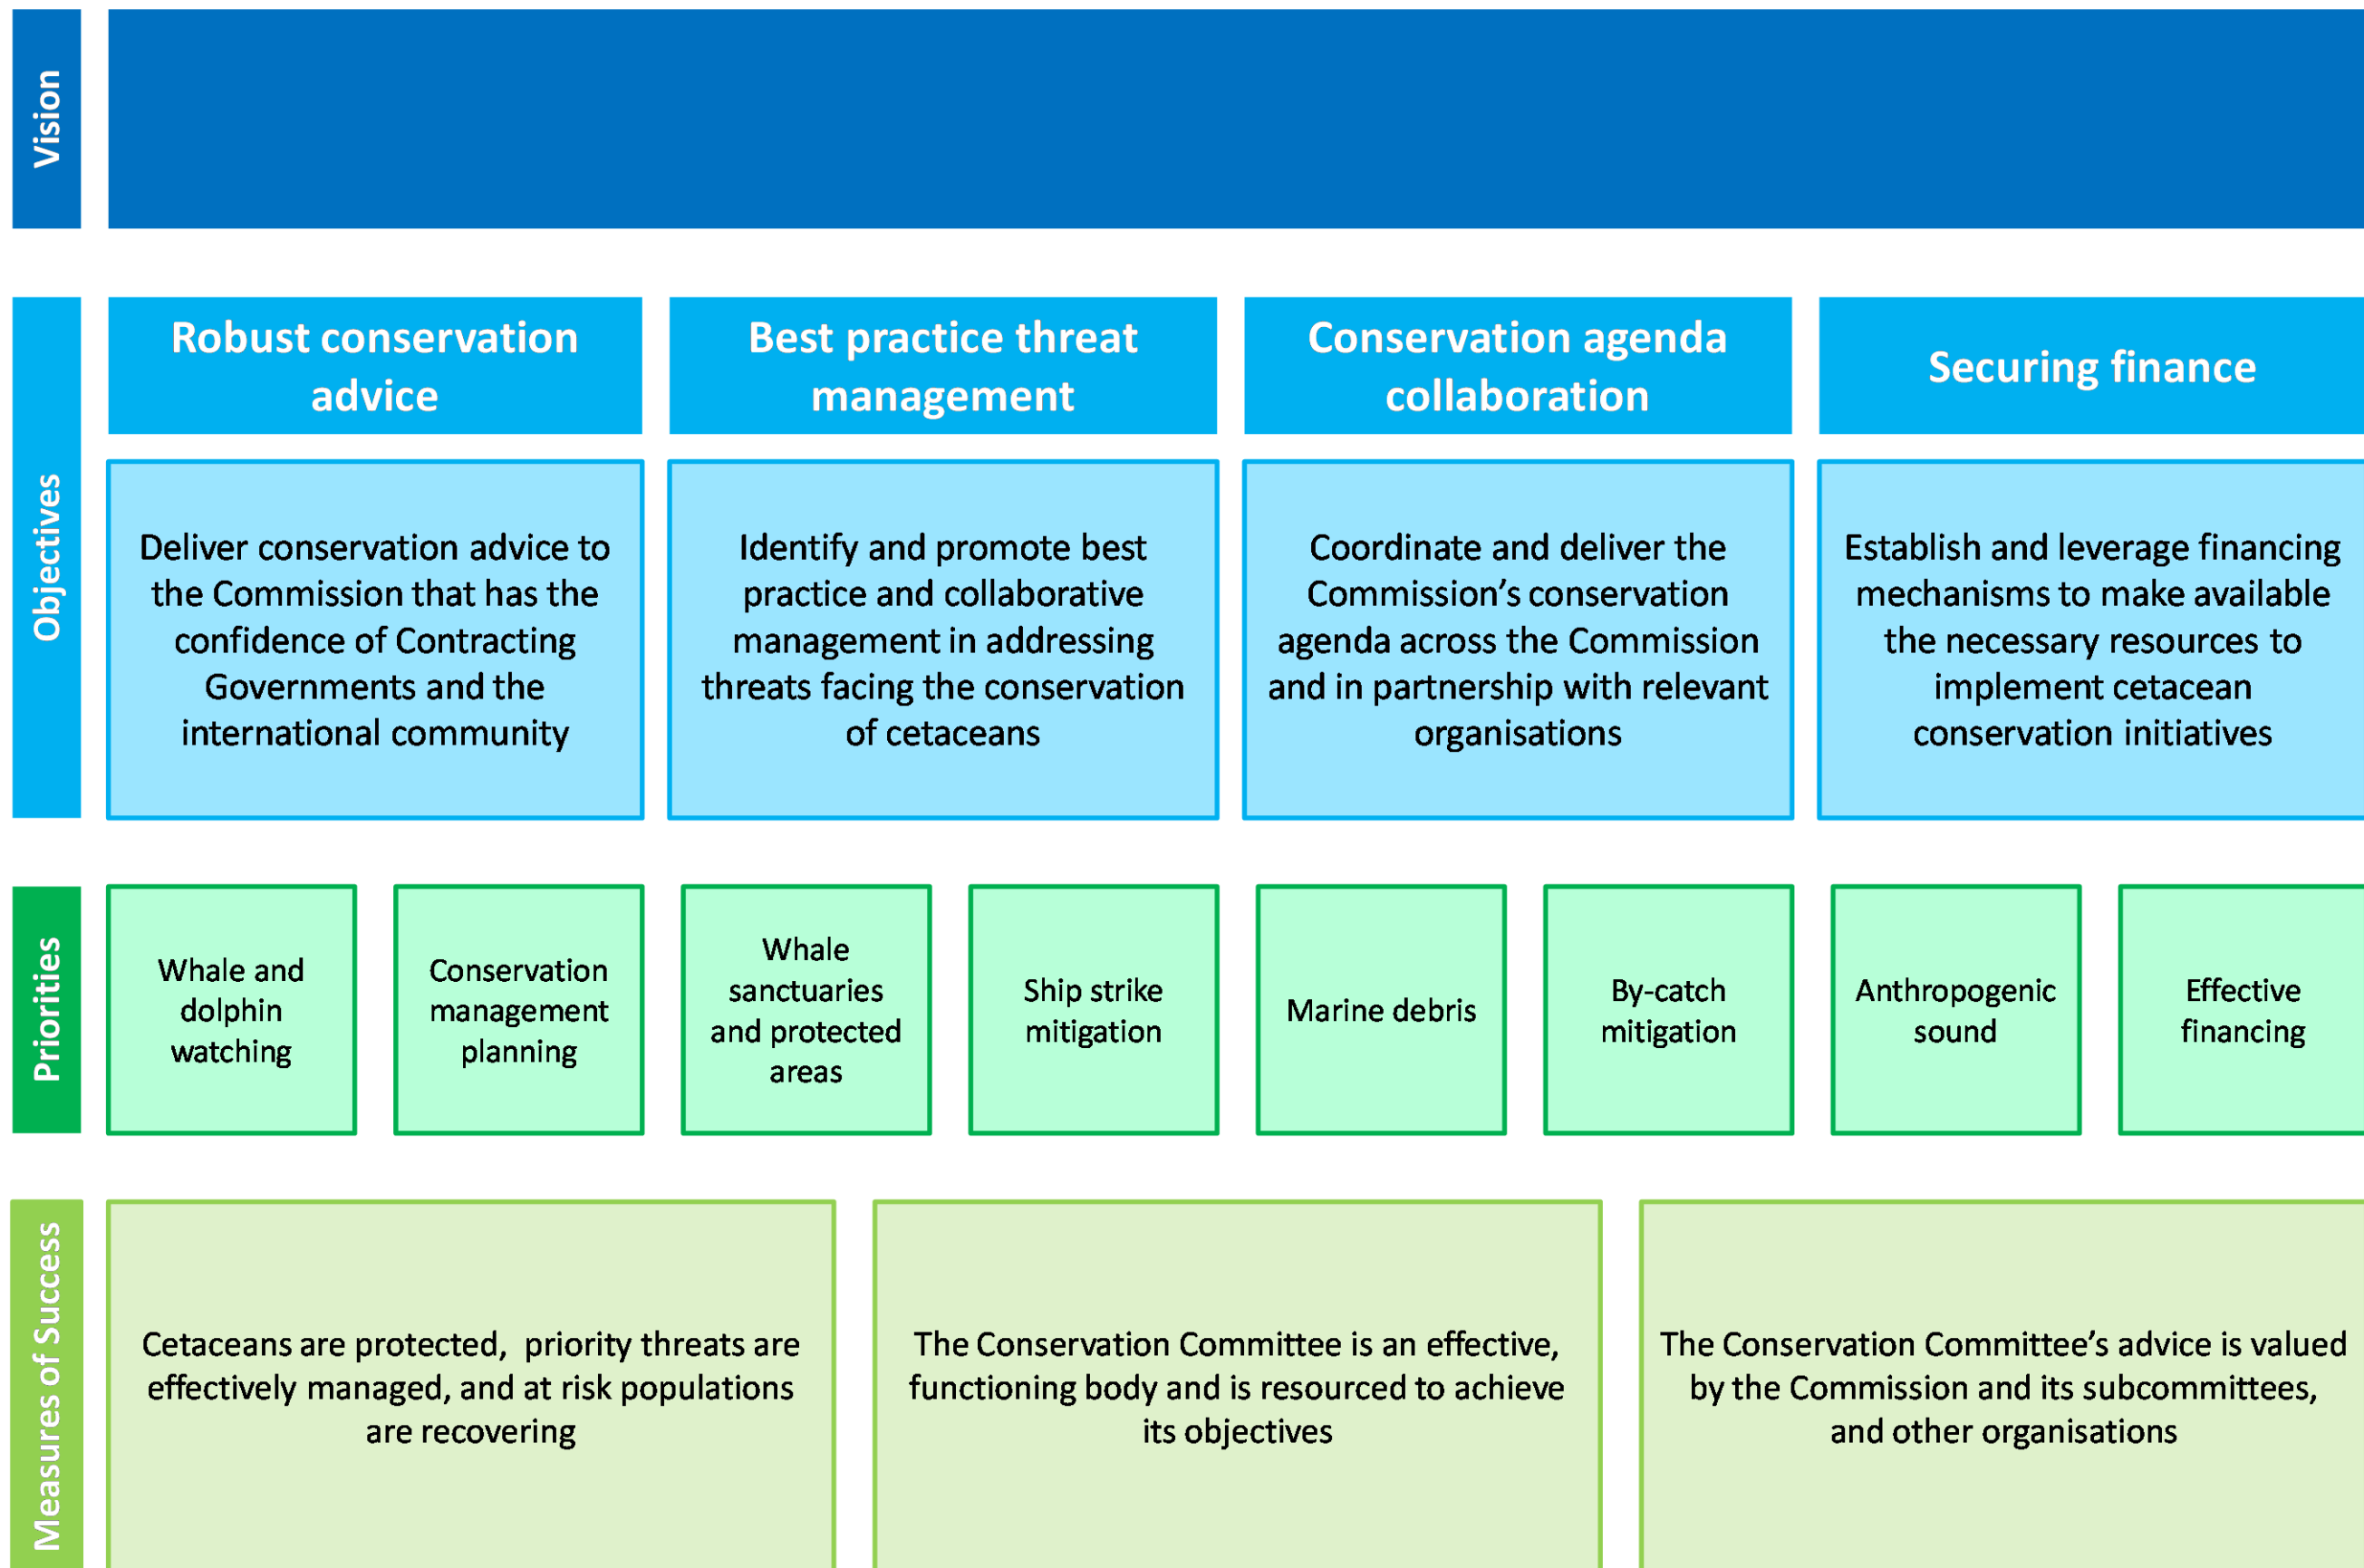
Vision

Objectives

Robust conservation advice

Best practice threat management

Conservation agenda collaboration

Securing finance

Deliver conservation advice to the Commission that has the confidence of Contracting Governments and the international community

Identify and promote best practice and collaborative management in addressing threats facing the conservation of cetaceans

Coordinate and deliver the Commission's conservation agenda across the Commission and in partnership with relevant organisations

Establish and leverage financing mechanisms to make available the necessary resources to implement cetacean conservation initiatives

Priorities

Whale and dolphin watching

Conservation management planning

Whale sanctuaries and protected areas

Ship strike mitigation

Marine debris

By-catch mitigation

Anthropogenic sound

Effective financing

Measures of Success

Cetaceans are protected, priority threats are effectively managed, and at risk populations are recovering

The Conservation Committee is an effective, functioning body and is resourced to achieve its objectives

The Conservation Committee's advice is valued by the Commission and its subcommittees, and other organisations